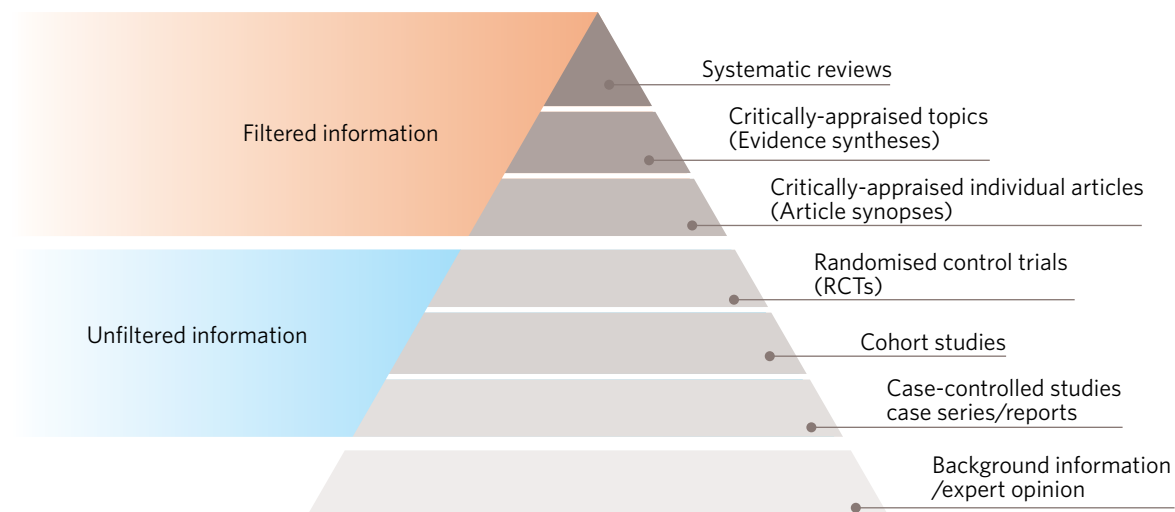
Filtered information

Unfiltered information

Systematic reviews

Critically-appraised topics
(Evidence syntheses)

Critically-appraised individual articles
(Article synopses)

Randomised control trials
(RCTs)

Cohort studies

Case-controlled studies
case series/reports

Background information
/expert opinion